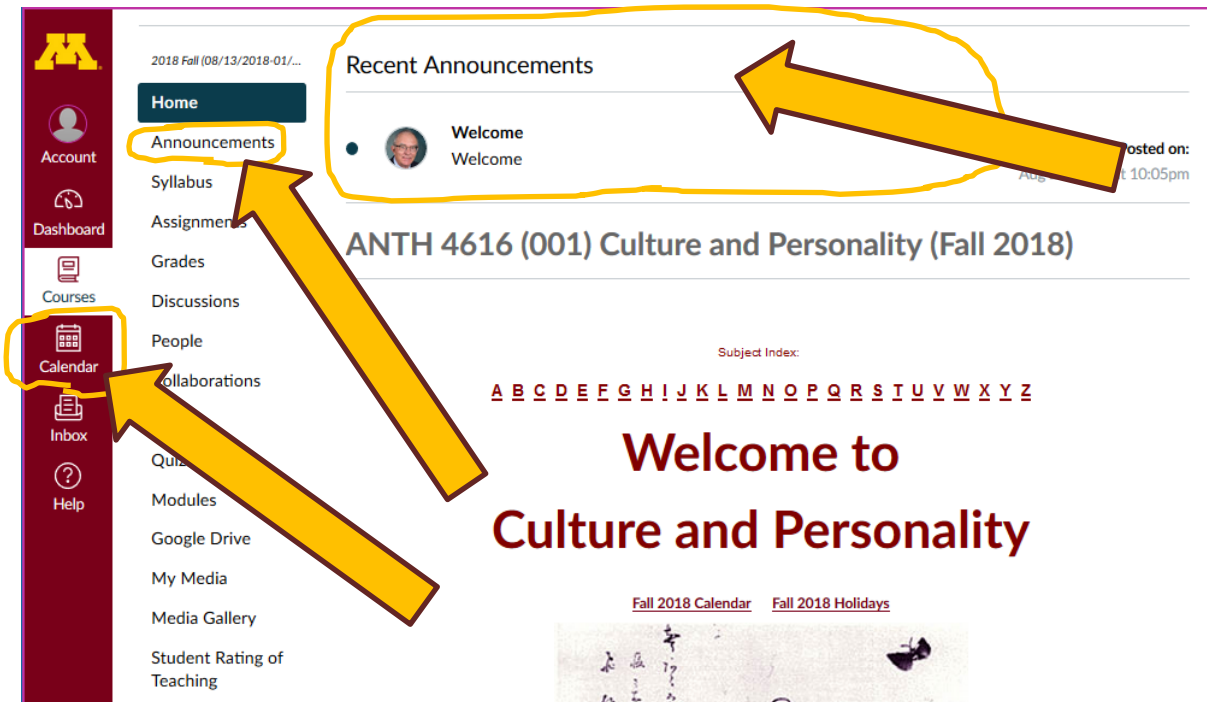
M

Account

Dashboard

Courses

Calendar

Inbox

Help

2018 Fall (08/13/2018-01/...

Home

Announcements

Syllabus

Assignments

Grades

Discussions

People

Collaborations

Quiz

Modules

Google Drive

My Media

Media Gallery

Student Rating of Teaching

Recent Announcements

Welcome
Welcome

Posted on:
Aug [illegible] t 10:05pm

ANTH 4616 (001) Culture and Personality (Fall 2018)

Subject Index:

A B C D E F G H I J K L M N O P Q R S T U V W X Y Z

Welcome to
Culture and Personality

Fall 2018 Calendar Fall 2018 Holidays